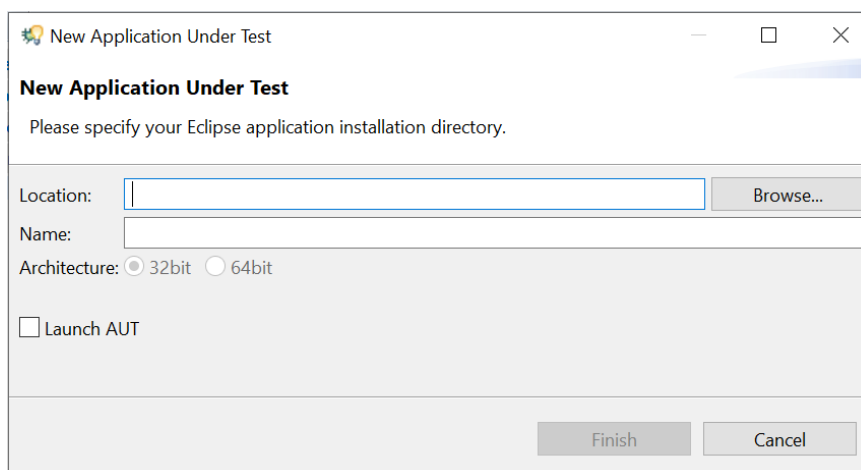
New Application Under Test

New Application Under Test

Please specify your Eclipse application installation directory.

Location:
Browse...

Name:

Architecture: 32bit 64bit

Launch AUT

Finish

Cancel